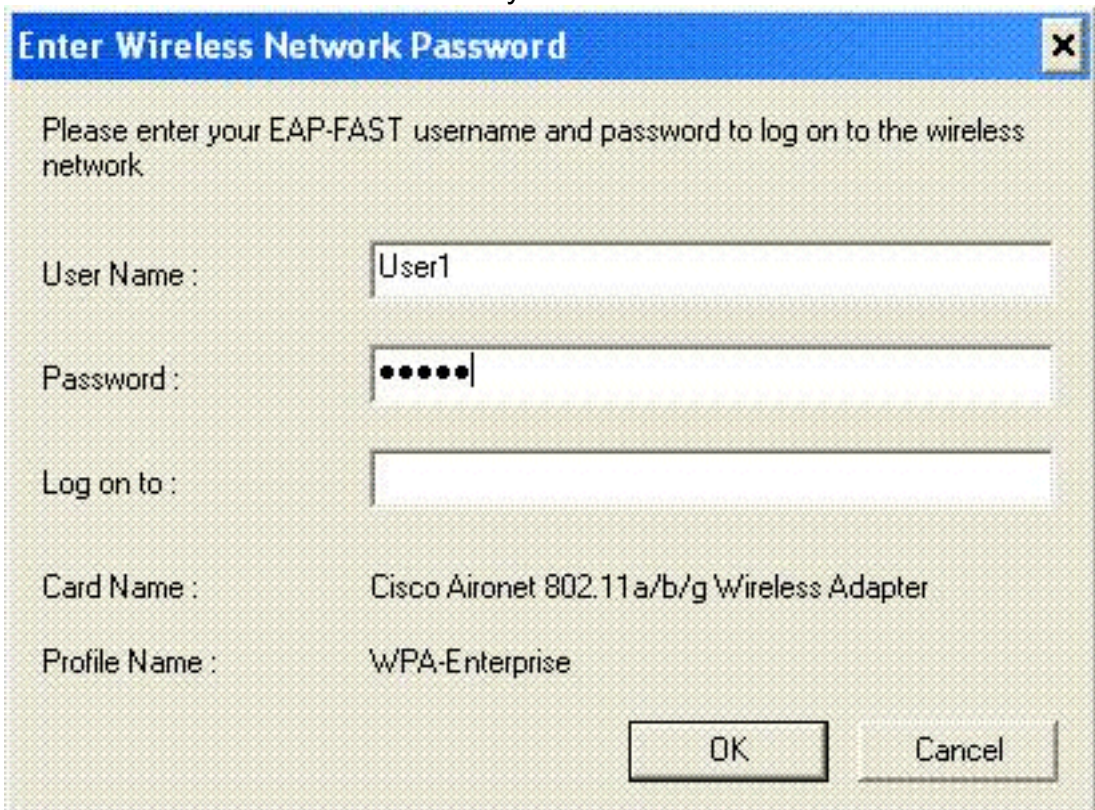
Enter Wireless Network Password

×

Please enter your EAP-FAST username and password to log on to the wireless network

User Name : User1

Password : •••••

Log on to :

Card Name : Cisco Aironet 802.11a/b/g Wireless Adapter

Profile Name : WPA-Enterprise

OK Cancel